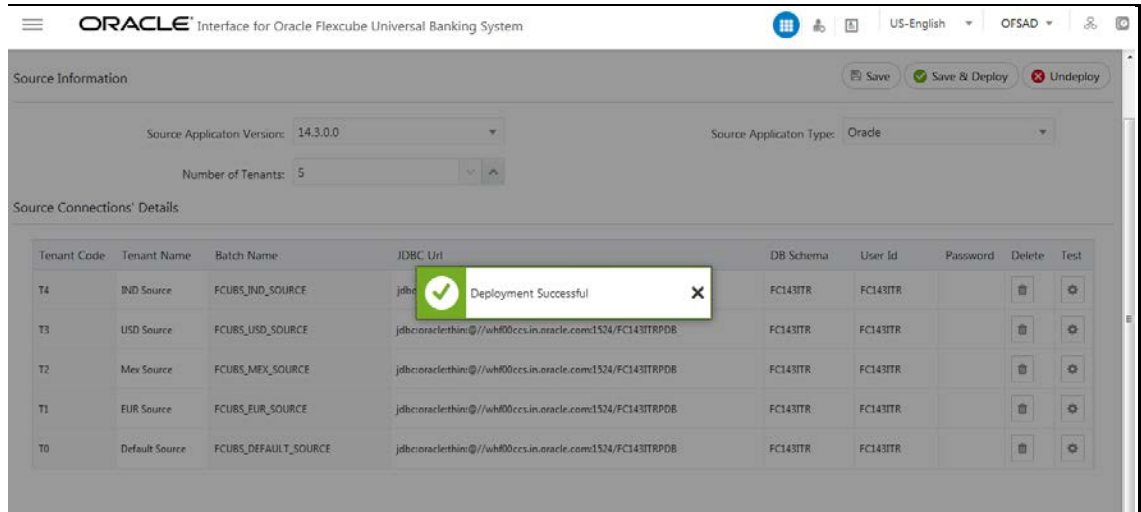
ORACLE Interface for Oracle Flexcube Universal Banking System

US-English OFSAD

Source Information

Save Save & Deploy Undeploy

Source Applicaton Version: 14.3.0.0

Source Applicaton Type: Oracle

Number of Tenants: 5

Source Connections' Details

| Tenant Code | Tenant Name | Batch Name | JDBC Url | DB Schema | User Id | Password | Delete | Test |
|---|---|---|---|---|---|---|---|---|
| T4 | IND Source | FCUBS_IND_SOURCE | jdbc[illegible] | FC143ITR | FC143ITR | | | |
| T3 | USD Source | FCUBS_USD_SOURCE | jdbc:oracle:thin:@//whf00ccs.in.oracle.com:1524/FC143ITRPDB | FC143ITR | FC143ITR | | | |
| T2 | Mex Source | FCUBS_MEX_SOURCE | jdbc:oracle:thin:@//whf00ccs.in.oracle.com:1524/FC143ITRPDB | FC143ITR | FC143ITR | | | |
| T1 | EUR Source | FCUBS_EUR_SOURCE | jdbc:oracle:thin:@//whf00ccs.in.oracle.com:1524/FC143ITRPDB | FC143ITR | FC143ITR | | | |
| T0 | Default Source | FCUBS_DEFAULT_SOURCE | jdbc:oracle:thin:@//whf00ccs.in.oracle.com:1524/FC143ITRPDB | FC143ITR | FC143ITR | | | |

Deployment Successful